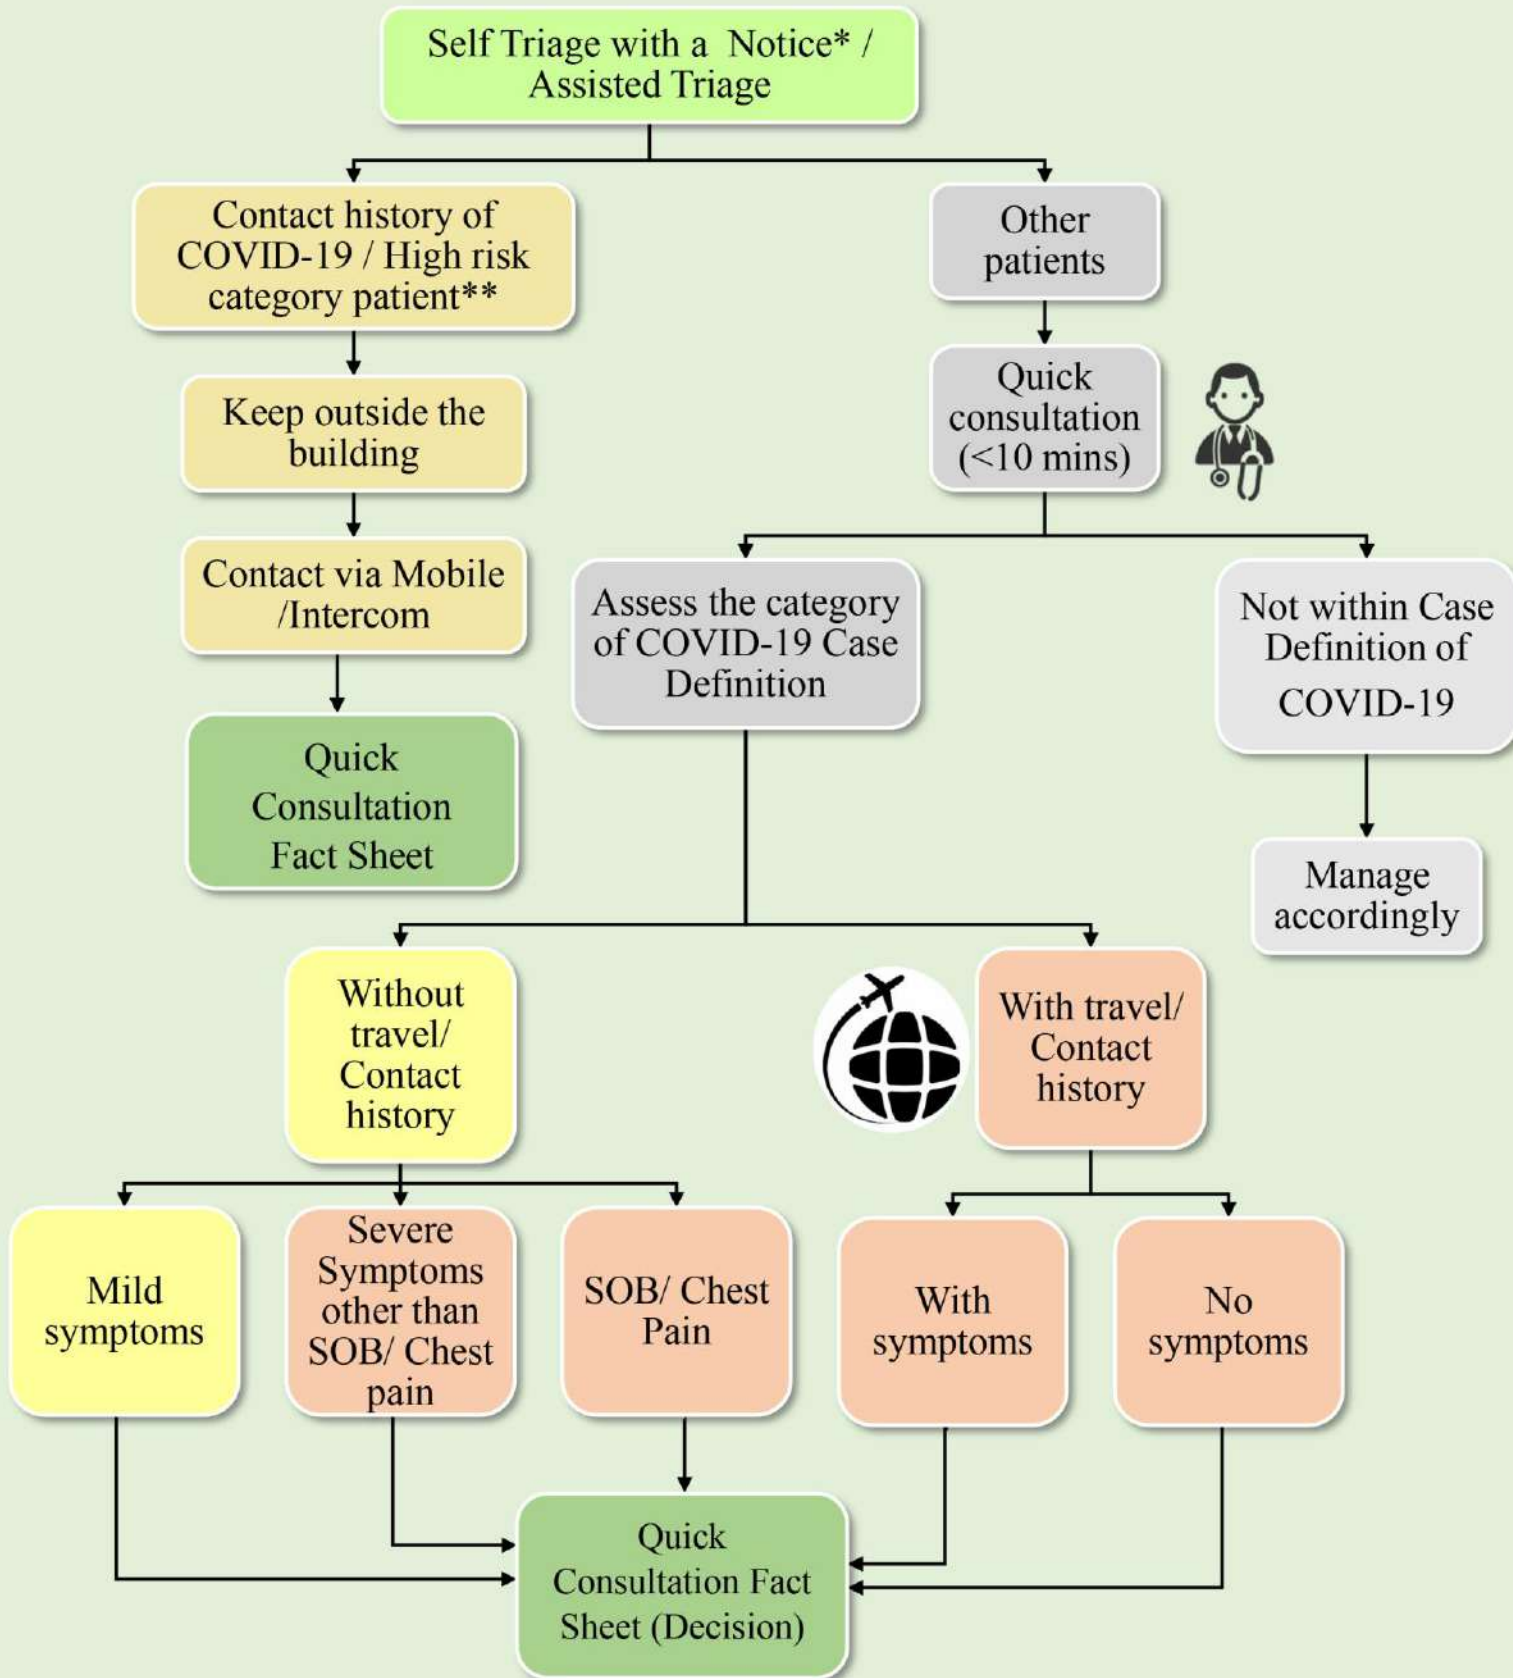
Self Triage with a Notice* / Assisted Triage

Contact history of COVID-19 / High risk category patient**

Other patients

Keep outside the building

Quick consultation (<10 mins)

Contact via Mobile /Intercom

Assess the category of COVID-19 Case Definition

Not within Case Definition of COVID-19

Quick Consultation Fact Sheet

Manage accordingly

Without travel/ Contact history

With travel/ Contact history

Mild symptoms

Severe Symptoms other than SOB/ Chest pain

SOB/ Chest Pain

With symptoms

No symptoms

Quick Consultation Fact Sheet (Decision)